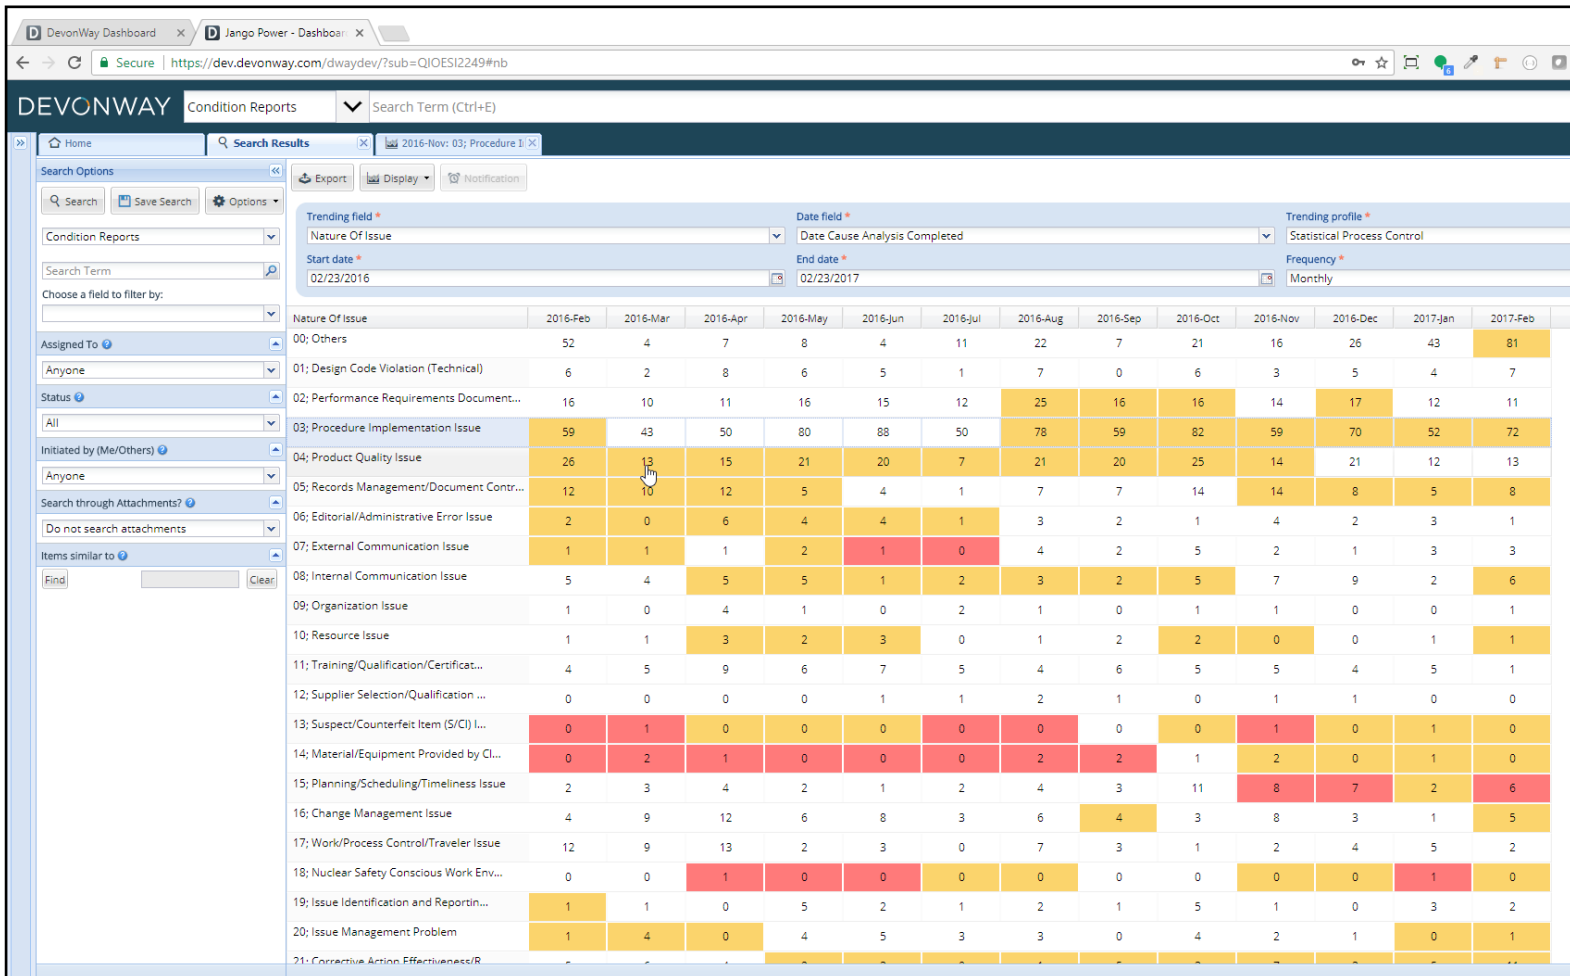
DevonWay Dashboard ×
Jango Power - Dashboar ×

Secure https://dev.devonway.com/dwaydev/?sub=QIOESI2249#nb

DEVONWAY Condition Reports Search Term (Ctrl+E)

Home
Search Results
2016-Nov: 03; Procedure I

Search Options
Search Save Search Options
Condition Reports
Search Term
Choose a field to filter by:
Assigned To
Anyone
Status
All
Initiated by (Me/Others)
Anyone
Search through Attachments?
Do not search attachments
Items similar to
Find Clear

Export Display Notification

Trending field *
Nature Of Issue
Date field *
Date Cause Analysis Completed
Trending profile *
Statistical Process Control
Start date *
02/23/2016
End date *
02/23/2017
Frequency *
Monthly

| Nature Of Issue | 2016-Feb | 2016-Mar | 2016-Apr | 2016-May | 2016-Jun | 2016-Jul | 2016-Aug | 2016-Sep | 2016-Oct | 2016-Nov | 2016-Dec | 2017-Jan | 2017-Feb |
|---|---|---|---|---|---|---|---|---|---|---|---|---|---|
| 00; Others | 52 | 4 | 7 | 8 | 4 | 11 | 22 | 7 | 21 | 16 | 26 | 43 | 81 |
| 01; Design Code Violation (Technical) | 6 | 2 | 8 | 6 | 5 | 1 | 7 | 0 | 6 | 3 | 5 | 4 | 7 |
| 02; Performance Requirements Document... | 16 | 10 | 11 | 16 | 15 | 12 | 25 | 16 | 16 | 14 | 17 | 12 | 11 |
| 03; Procedure Implementation Issue | 59 | 43 | 50 | 80 | 88 | 50 | 78 | 59 | 82 | 59 | 70 | 52 | 72 |
| 04; Product Quality Issue | 26 | 13 | 15 | 21 | 20 | 7 | 21 | 20 | 25 | 14 | 21 | 12 | 13 |
| 05; Records Management/Document Contr... | 12 | 10 | 12 | 5 | 4 | 1 | 7 | 7 | 14 | 14 | 8 | 5 | 8 |
| 06; Editorial/Administrative Error Issue | 2 | 0 | 6 | 4 | 4 | 1 | 3 | 2 | 1 | 4 | 2 | 3 | 1 |
| 07; External Communication Issue | 1 | 1 | 1 | 2 | 1 | 0 | 4 | 2 | 5 | 2 | 1 | 3 | 3 |
| 08; Internal Communication Issue | 5 | 4 | 5 | 5 | 1 | 2 | 3 | 2 | 5 | 7 | 9 | 2 | 6 |
| 09; Organization Issue | 1 | 0 | 4 | 1 | 0 | 2 | 1 | 0 | 1 | 1 | 0 | 0 | 1 |
| 10; Resource Issue | 1 | 1 | 3 | 2 | 3 | 0 | 1 | 2 | 2 | 0 | 0 | 1 | 1 |
| 11; Training/Qualification/Certificat... | 4 | 5 | 9 | 6 | 7 | 5 | 4 | 6 | 5 | 5 | 4 | 5 | 1 |
| 12; Supplier Selection/Qualification ... | 0 | 0 | 0 | 0 | 1 | 1 | 2 | 1 | 0 | 1 | 1 | 0 | 0 |
| 13; Suspect/Counterfeit Item (S/CI) I... | 0 | 1 | 0 | 0 | 0 | 0 | 0 | 0 | 0 | 1 | 0 | 1 | 0 |
| 14; Material/Equipment Provided by Cl... | 0 | 2 | 1 | 0 | 0 | 0 | 2 | 2 | 1 | 2 | 0 | 1 | 0 |
| 15; Planning/Scheduling/Timeliness Issue | 2 | 3 | 4 | 2 | 1 | 2 | 4 | 3 | 11 | 8 | 7 | 2 | 6 |
| 16; Change Management Issue | 4 | 9 | 12 | 6 | 8 | 3 | 6 | 4 | 3 | 8 | 3 | 1 | 5 |
| 17; Work/Process Control/Traveler Issue | 12 | 9 | 13 | 2 | 3 | 0 | 7 | 3 | 1 | 2 | 4 | 5 | 2 |
| 18; Nuclear Safety Conscious Work Env... | 0 | 0 | 1 | 0 | 0 | 0 | 0 | 0 | 0 | 0 | 0 | 1 | 0 |
| 19; Issue Identification and Reportin... | 1 | 1 | 0 | 5 | 2 | 1 | 2 | 1 | 5 | 1 | 0 | 3 | 2 |
| 20; Issue Management Problem | 1 | 4 | 0 | 4 | 5 | 3 | 3 | 0 | 4 | 2 | 1 | 0 | 1 |
| 21; Corrective Action Effectiveness/R... | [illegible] | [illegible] | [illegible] | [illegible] | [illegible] | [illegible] | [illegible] | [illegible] | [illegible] | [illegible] | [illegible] | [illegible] | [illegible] |